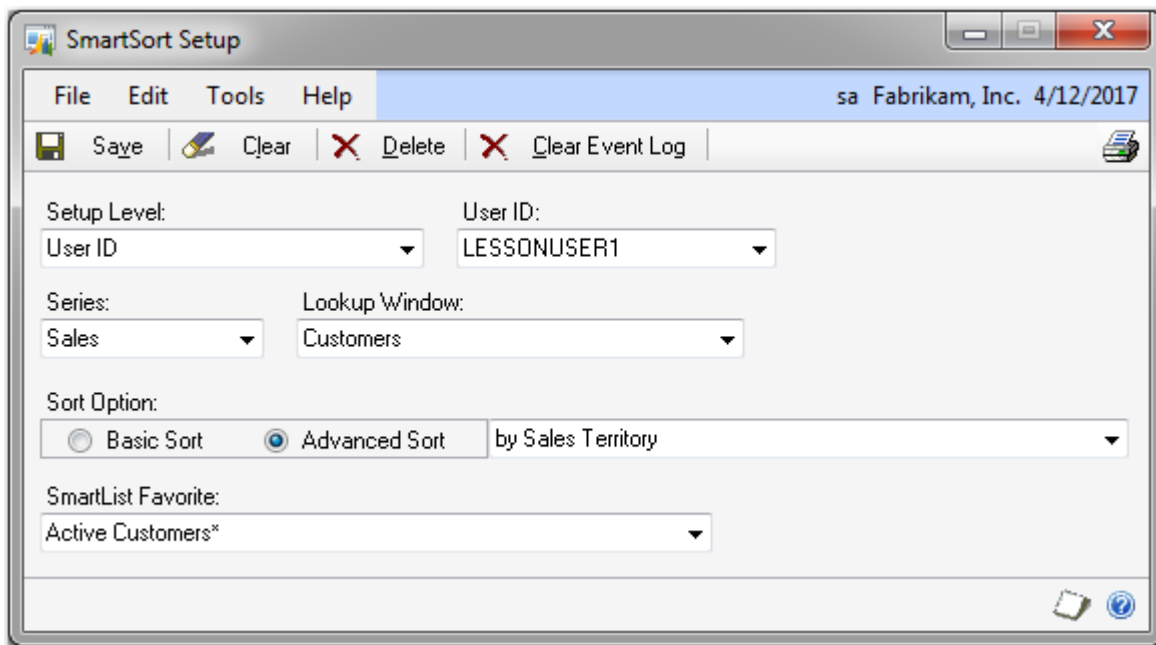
SmartSort Setup

File Edit Tools Help

sa Fabrikam, Inc. 4/12/2017

Save Clear Delete Clear Event Log

Setup Level:
User ID

User ID:
LESSONUSER1

Series:
Sales

Lookup Window:
Customers

Sort Option:
Basic Sort
Advanced Sort
by Sales Territory

SmartList Favorite:
Active Customers*